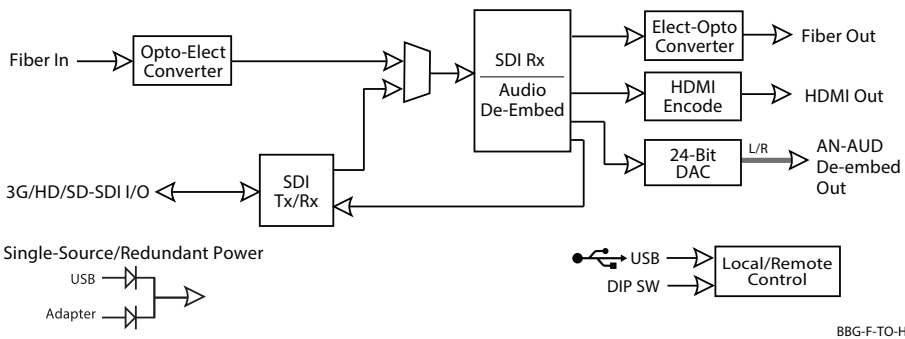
Fiber In

Opto-Elect Converter

SDI Rx

Audio De-Embed

Elect-Opto Converter

Fiber Out

HDMI Encode

HDMI Out

24-Bit DAC

L/R

AN-AUD De-embed Out

3G/HD/SD-SDI I/O

SDI Tx/Rx

Single-Source/Redundant Power

USB

Adapter

USB

DIP SW

Local/Remote Control

BBG-F-TO-H